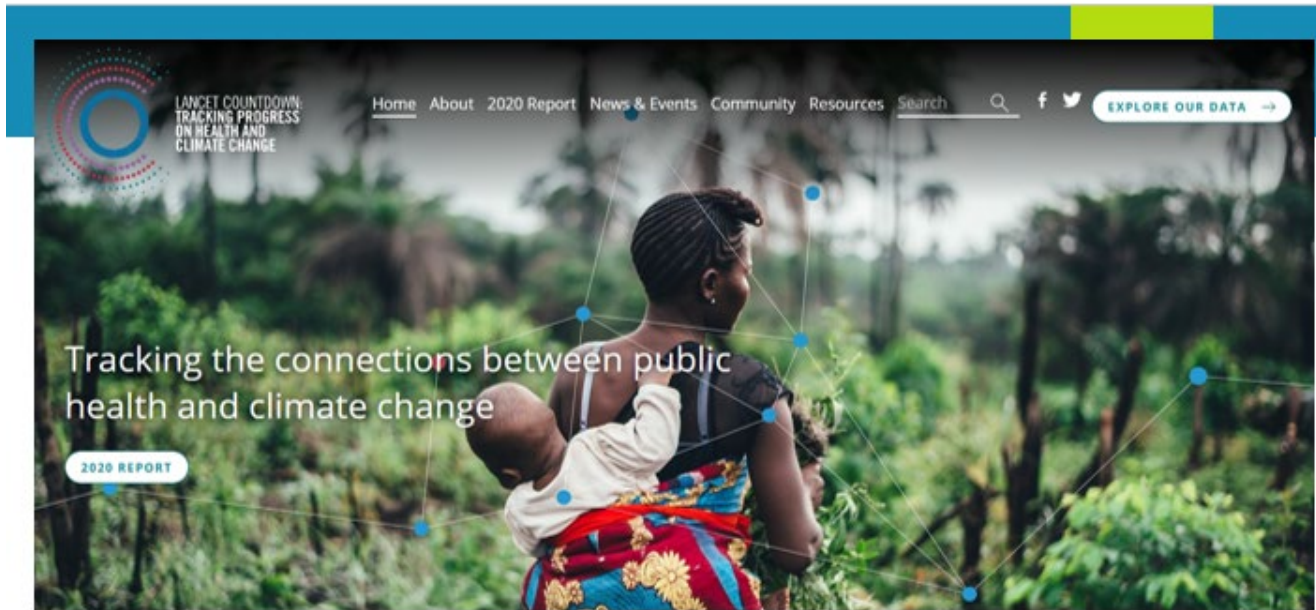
LANCET COUNTDOWN: TRACKING PROGRESS ON HEALTH AND CLIMATE CHANGE

Home About 2020 Report News & Events Community Resources Search

EXPLORE OUR DATA →

Tracking the connections between public health and climate change

2020 REPORT